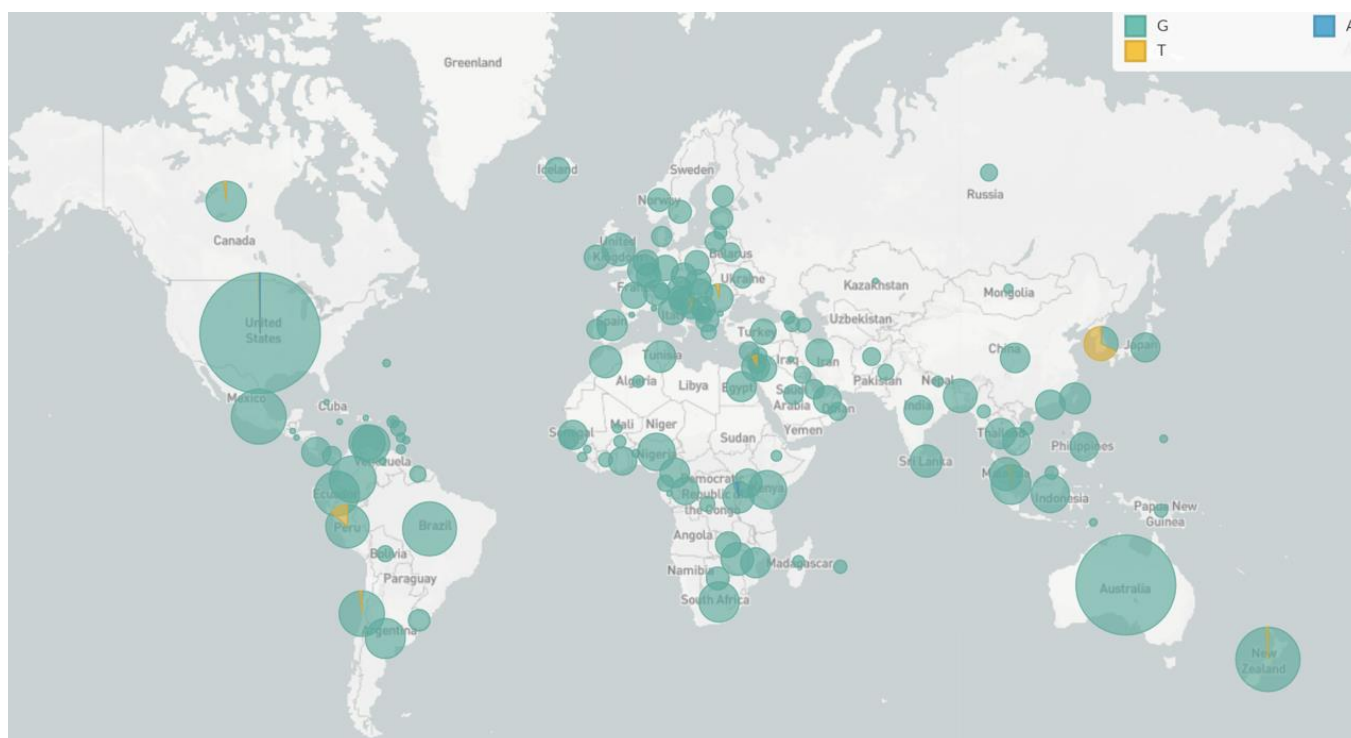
G
A
T

Greenland
Iceland
Sweden
Norway
Russia
Canada
United Kingdom
Belarus
Ukraine
France
Kazakhstan
Mongolia
Spain
Italy
Uzbekistan
Turkey
China
Japan
United States
Tunisia
Iraq
Iran
Algeria
Libya
Egypt
Pakistan
Nepal
Saudi Arabia
Oman
India
Mexico
Cuba
Mali
Niger
Sudan
Yemen
Senegal
Nigeria
Thailand
Philippines
Venezuela
Sri Lanka
Democratic Republic of the Congo
Kenya
Malaysia
Ecuador
Indonesia
Papua New Guinea
Peru
Brazil
Angola
Bolivia
Namibia
Madagascar
Paraguay
South Africa
Australia
Argentina
New Zealand